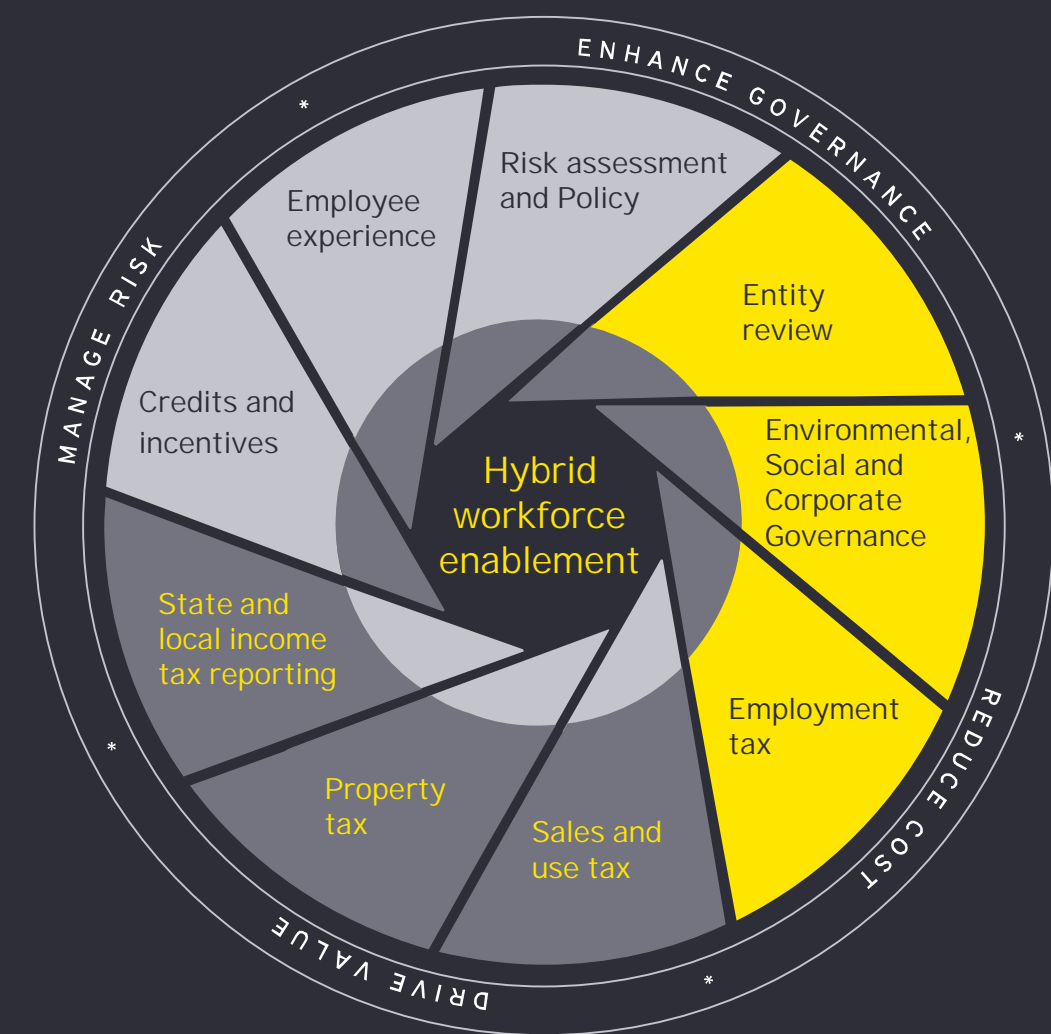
ENHANCE GOVERNANCE

REDUCE COST

DRIVE VALUE

MANAGE RISK

Risk assessment and Policy

Entity review

Environmental, Social and Corporate Governance

Employment tax

Sales and use tax

Property tax

State and local income tax reporting

Credits and incentives

Employee experience

Hybrid workforce enablement